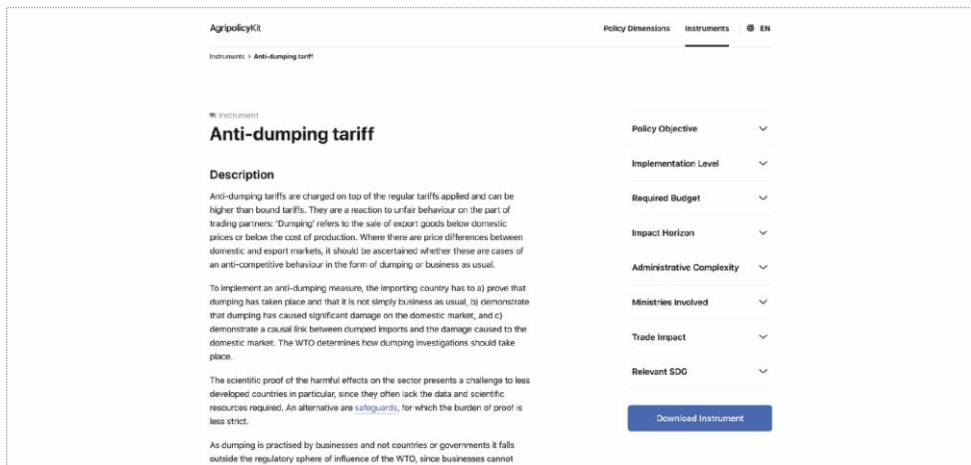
AgripolicyKit

Policy Dimensions Instruments EN

Instruments > Anti-dumping tariff

Instrument

Anti-dumping tariff

Description

Anti-dumping tariffs are charged on top of the regular tariffs applied and can be higher than bound tariffs. They are a reaction to unfair behaviour on the part of trading partners: 'Dumping' refers to the sale of export goods below domestic prices or below the cost of production. Where there are price differences between domestic and export markets, it should be ascertained whether these are cases of an anti-competitive behaviour in the form of dumping or business as usual.

To implement an anti-dumping measure, the importing country has to a) prove that dumping has taken place and that it is not simply business as usual, b) demonstrate that dumping has caused significant damage on the domestic market, and c) demonstrate a causal link between dumped imports and the damage caused to the domestic market. The WTO determines how dumping investigations should take place.

The scientific proof of the harmful effects on the sector presents a challenge to less developed countries in particular, since they often lack the data and scientific resources required. An alternative are safeguards, for which the burden of proof is less strict.

As dumping is practised by businesses and not countries or governments it falls outside the regulatory sphere of influence of the WTO, since businesses cannot

Policy Objective

Implementation Level

Required Budget

Impact Horizon

Administrative Complexity

Ministries Involved

Trade Impact

Relevant SDG

Download Instrument